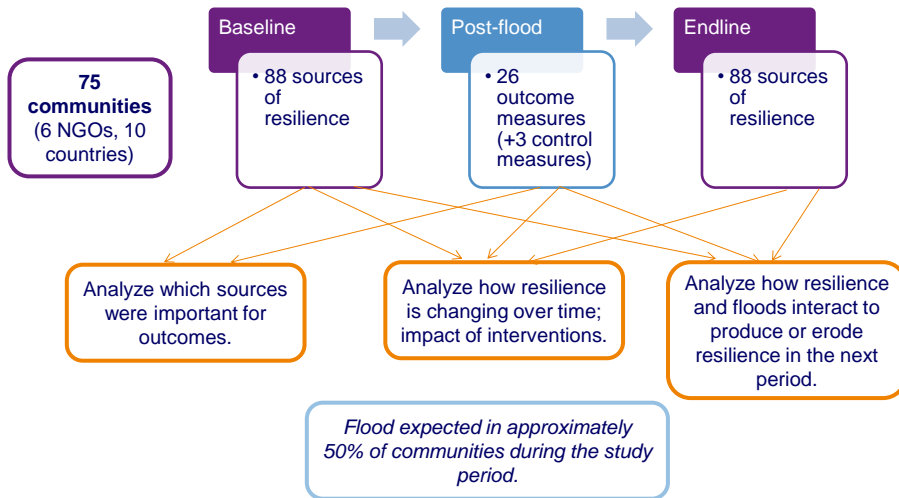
75 communities (6 NGOs, 10 countries)

Baseline

• 88 sources of resilience

Post-flood

• 26 outcome measures (+3 control measures)

Endline

• 88 sources of resilience

Analyze which sources were important for outcomes.

Analyze how resilience is changing over time; impact of interventions.

Analyze how resilience and floods interact to produce or erode resilience in the next period.

Flood expected in approximately 50% of communities during the study period.